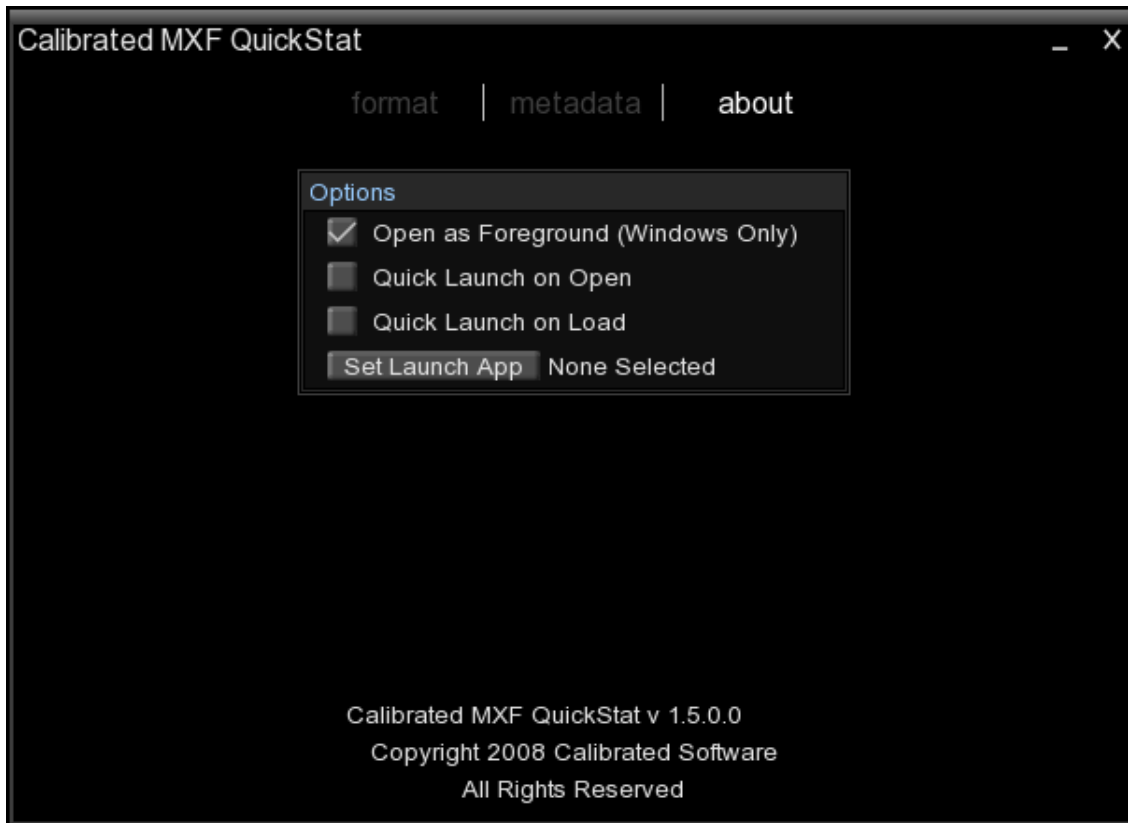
Calibrated MXF QuickStat

_ X

format | metadata | about

Options

Open as Foreground (Windows Only)

Quick Launch on Open

Quick Launch on Load

Set Launch App None Selected

Calibrated MXF QuickStat v 1.5.0.0

Copyright 2008 Calibrated Software

All Rights Reserved